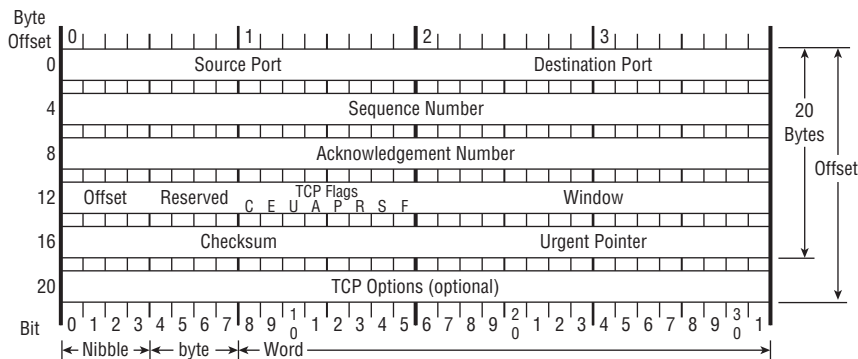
Byte Offset 0 1 2 3

0 Source Port Destination Port

4 Sequence Number

8 Acknowledgement Number

12 Offset Reserved TCP Flags C E U A P R S F Window

16 Checksum Urgent Pointer

20 TCP Options (optional)

20 Bytes

Offset

Bit 0 1 2 3 4 5 6 7 8 9 1 0 1 2 3 4 5 6 7 8 9 2 0 1 2 3 4 5 6 7 8 9 3 0 1

← Nibble → ← byte → ← Word →